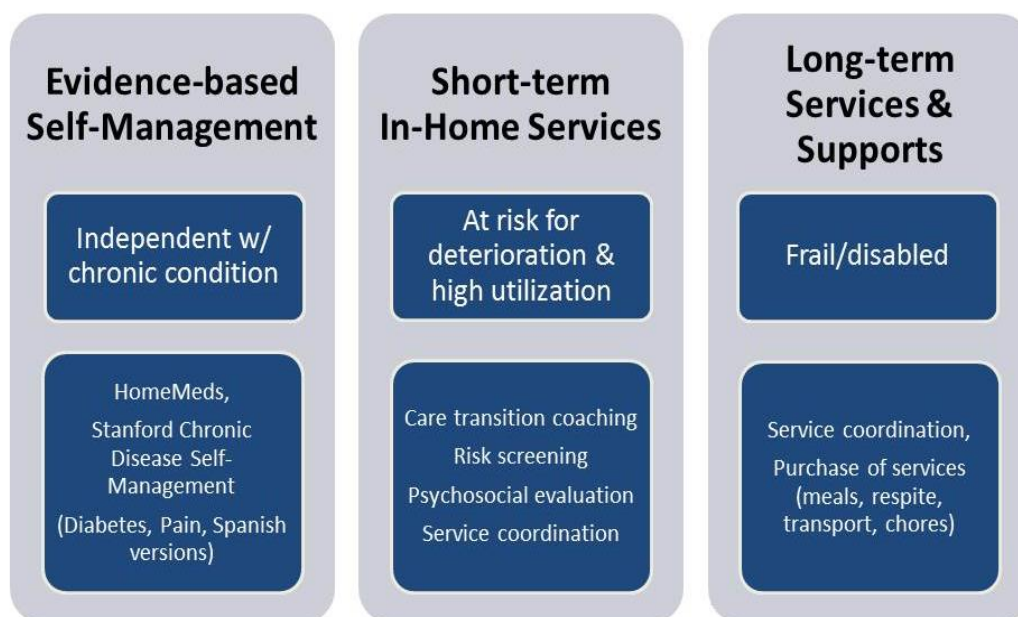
Evidence-based Self-Management

Independent w/ chronic condition

HomeMeds,
Stanford Chronic Disease Self-Management
(Diabetes, Pain, Spanish versions)

Short-term In-Home Services

At risk for deterioration & high utilization

Care transition coaching
Risk screening
Psychosocial evaluation
Service coordination

Long-term Services & Supports

Frail/disabled

Service coordination,
Purchase of services (meals, respite, transport, chores)